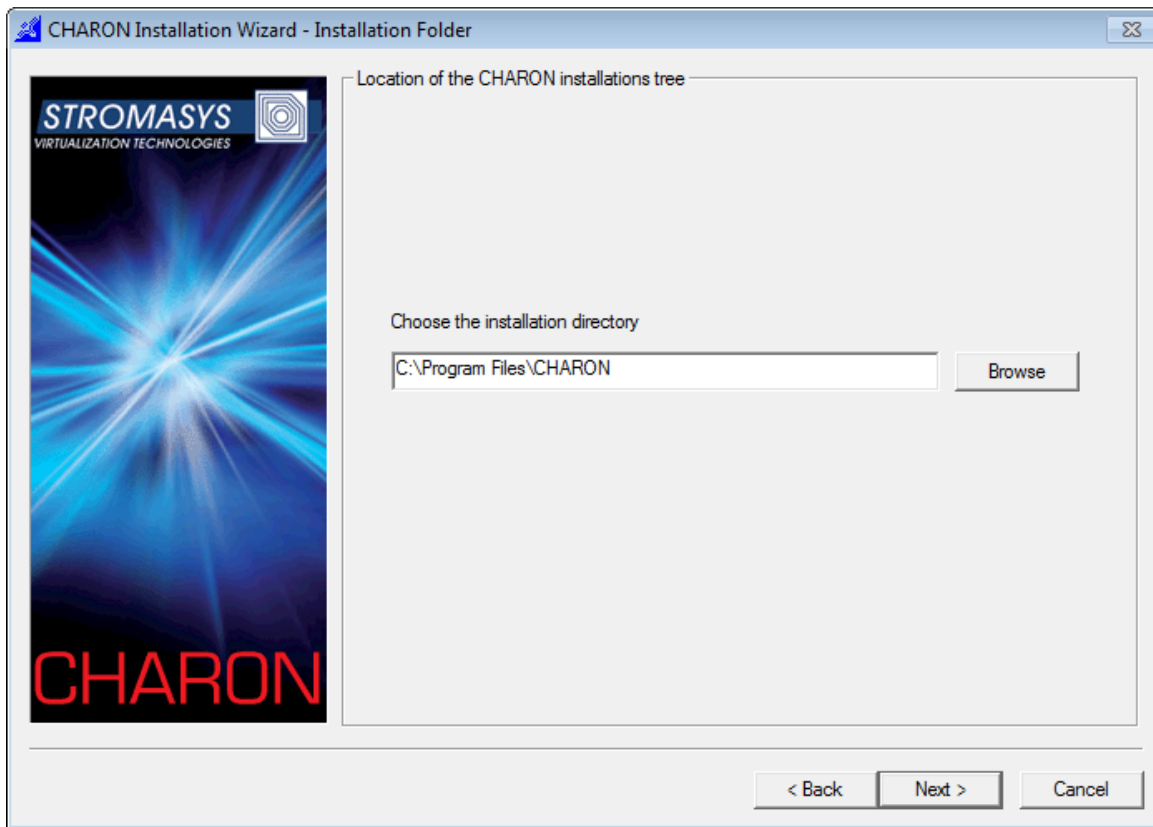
CHARON Installation Wizard - Installation Folder

STROMASYS
VIRTUALIZATION TECHNOLOGIES

CHARON

Location of the CHARON installations tree

Choose the installation directory

C:\Program Files\CHARON

Browse

< Back

Next >

Cancel